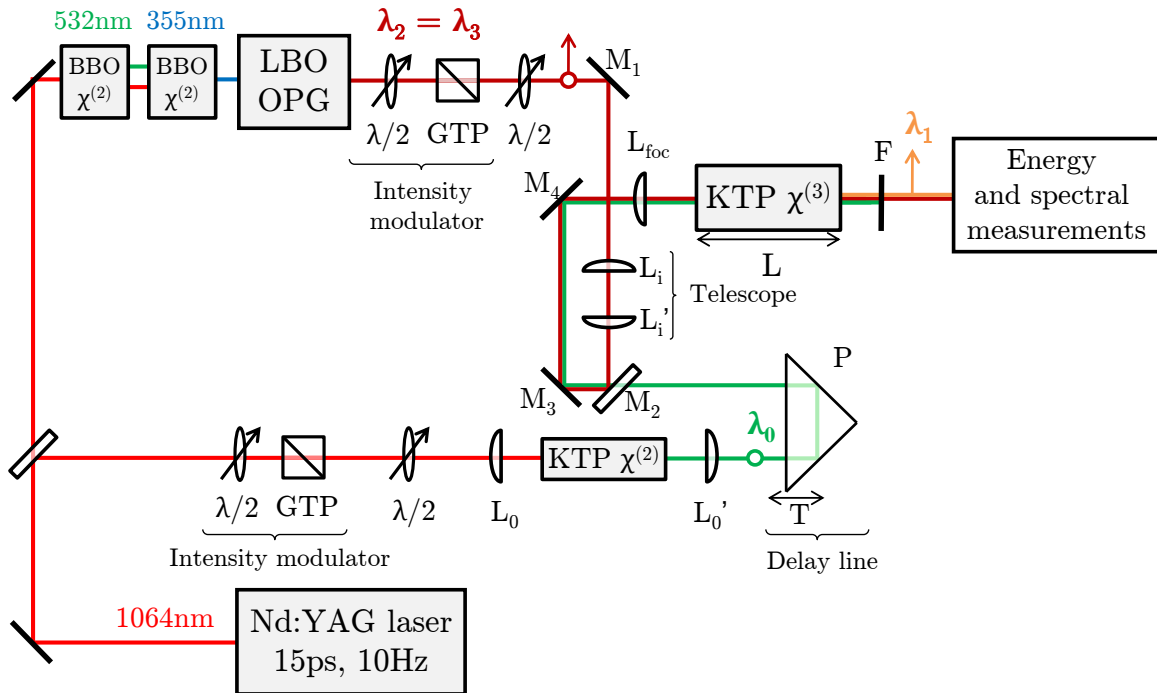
532nm 355nm

BBO $\chi^{(2)}$

BBO $\chi^{(2)}$

LBO OPG

$\lambda_2 = \lambda_3$

$\lambda/2$ GTP $\lambda/2$

Intensity modulator

$M_1$

$L_{foc}$

$M_4$

KTP $\chi^{(3)}$

L

F

$\lambda_1$

Energy and spectral measurements

$L_i$

$L_i$'

Telescope

P

$M_3$

$M_2$

$\lambda_0$

$\lambda/2$ GTP

$\lambda/2$

$L_0$

KTP $\chi^{(2)}$

$L_0$'

T

Intensity modulator

Delay line

1064nm

Nd:YAG laser 15ps, 10Hz